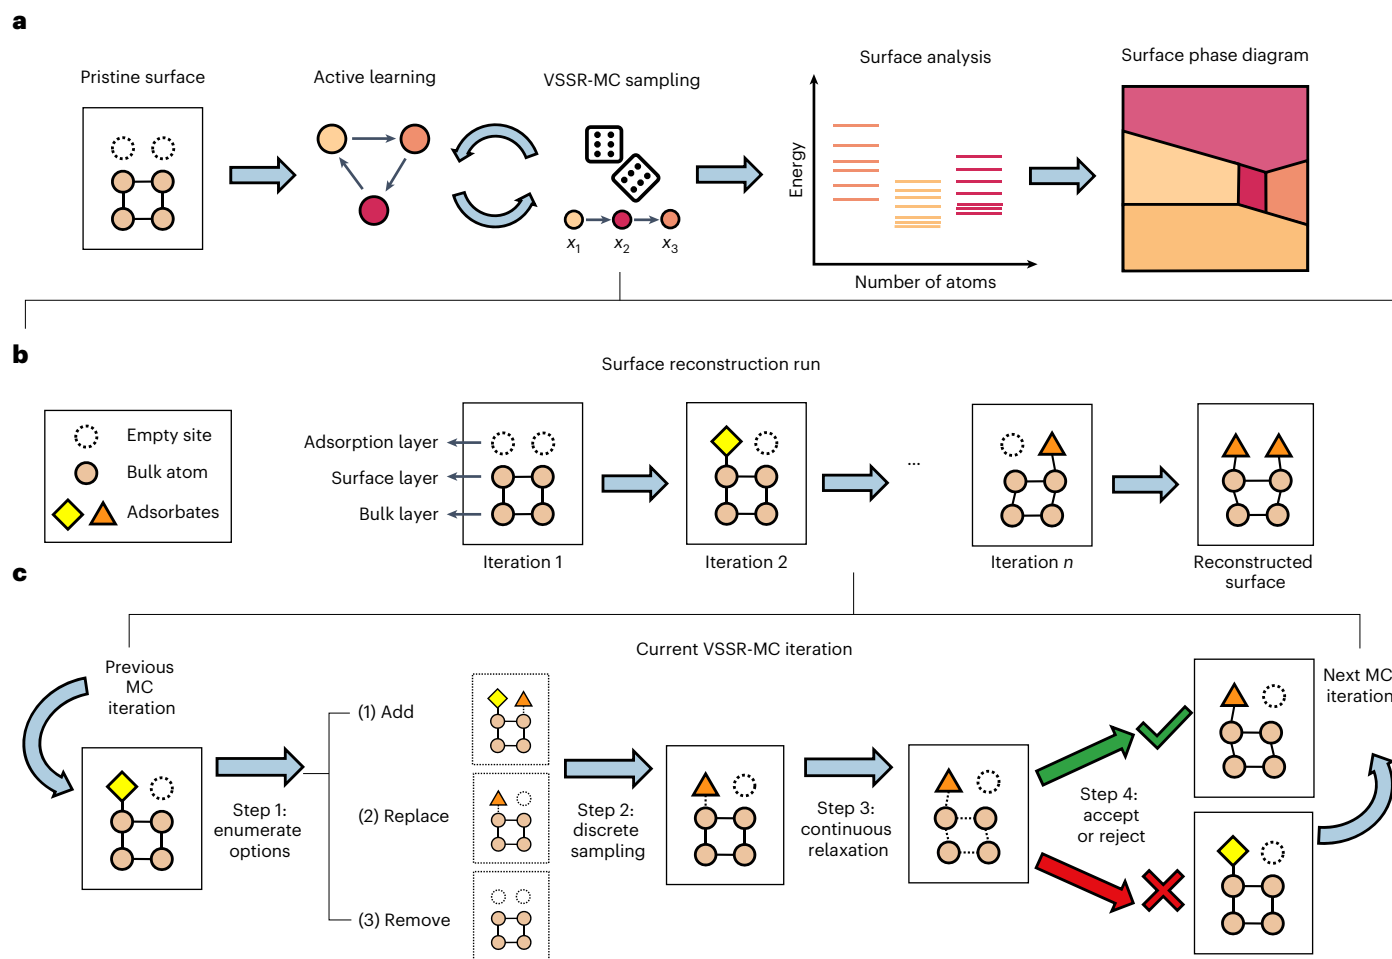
a

Pristine surface

Active learning

VSSR-MC sampling

$x_1$ $x_2$ $x_3$

Surface analysis

Energy

Number of atoms

Surface phase diagram

b

Surface reconstruction run

Empty site

Bulk atom

Adsorbates

Adsorption layer

Surface layer

Bulk layer

Iteration 1

Iteration 2

...

Iteration $n$

Reconstructed surface

c

Current VSSR-MC iteration

Previous MC iteration

Step 1: enumerate options

(1) Add

(2) Replace

(3) Remove

Step 2: discrete sampling

Step 3: continuous relaxation

Step 4: accept or reject

Next MC iteration